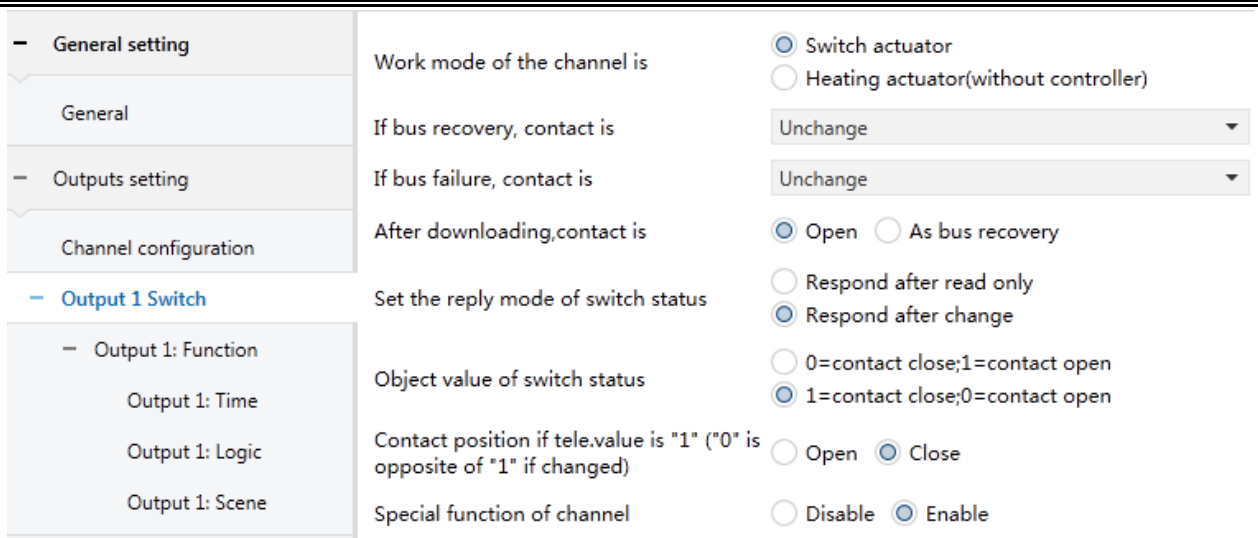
− General setting

General

− Outputs setting

Channel configuration

− Output 1 Switch

− Output 1: Function

Output 1: Time

Output 1: Logic

Output 1: Scene

Work mode of the channel is | Switch actuator | Heating actuator(without controller)

If bus recovery, contact is | Unchange

If bus failure, contact is | Unchange

After downloading,contact is | Open | As bus recovery

Set the reply mode of switch status | Respond after read only | Respond after change

Object value of switch status | 0=contact close;1=contact open | 1=contact close;0=contact open

Contact position if tele.value is "1" ("0" is opposite of "1" if changed) | Open | Close

Special function of channel | Disable | Enable